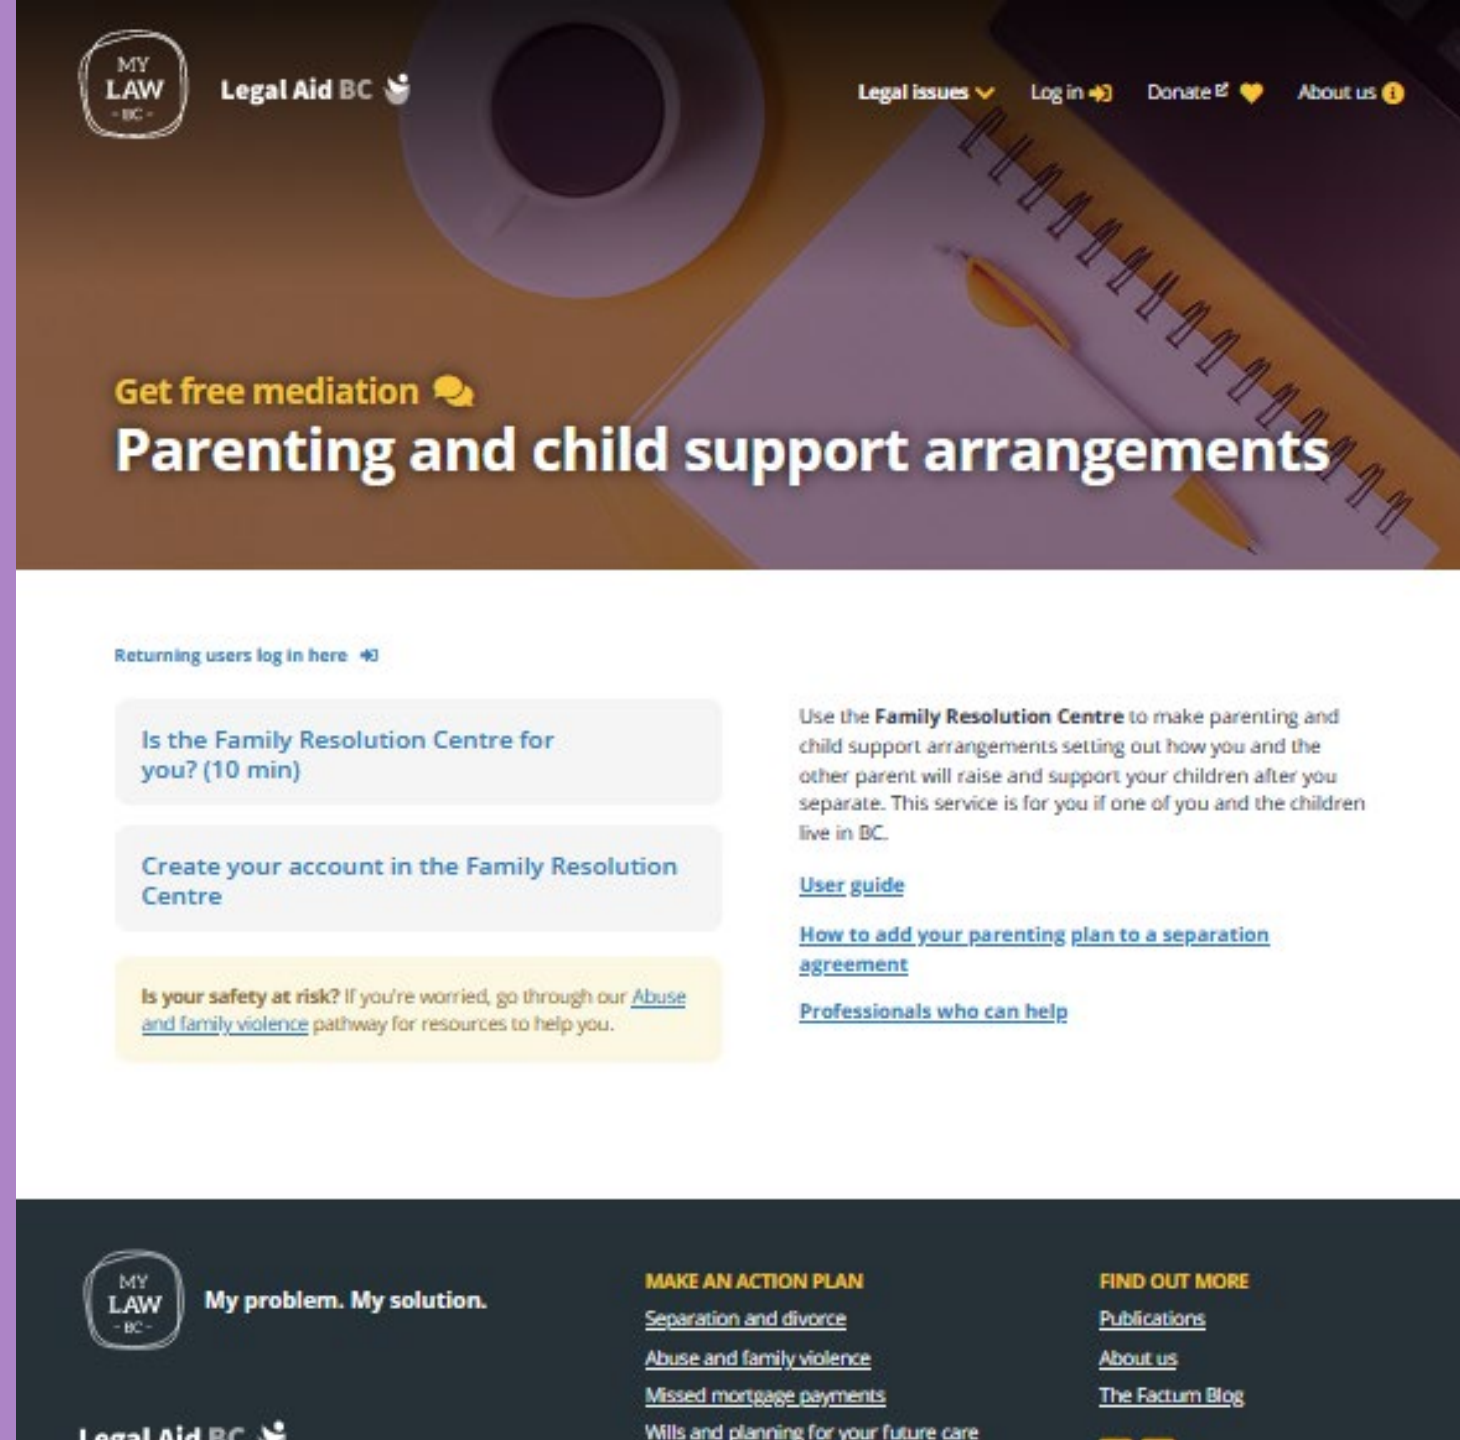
MY LAW - BC -

Legal Aid BC

Legal issues Log in Donate About us

Get free mediation

Parenting and child support arrangements

Returning users log in here

Is the Family Resolution Centre for you? (10 min)

Create your account in the Family Resolution Centre

Is your safety at risk? If you're worried, go through our Abuse and family violence pathway for resources to help you.

Use the Family Resolution Centre to make parenting and child support arrangements setting out how you and the other parent will raise and support your children after you separate. This service is for you if one of you and the children live in BC.

User guide

How to add your parenting plan to a separation agreement

Professionals who can help

MY LAW - BC -

My problem. My solution.

MAKE AN ACTION PLAN

Separation and divorce

Abuse and family violence

Missed mortgage payments

Wills and planning for your future care

FIND OUT MORE

Publications

About us

The Factum Blog

Legal Aid BC